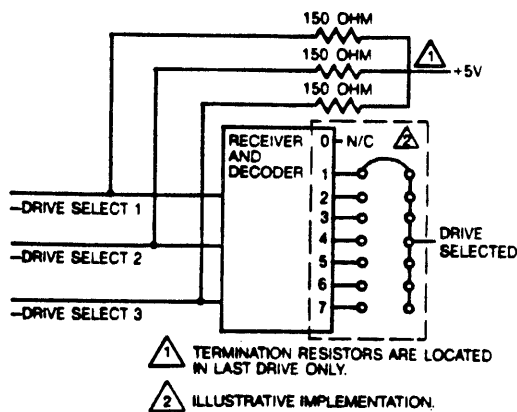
150 OHM
150 OHM
150 OHM
1
+5V
RECEIVER AND DECODER
0 N/C
2
1
2
3
4
5
6
7
DRIVE SELECTED
–DRIVE SELECT 1
–DRIVE SELECT 2
–DRIVE SELECT 3

1 TERMINATION RESISTORS ARE LOCATED IN LAST DRIVE ONLY.

2 ILLUSTRATIVE IMPLEMENTATION.